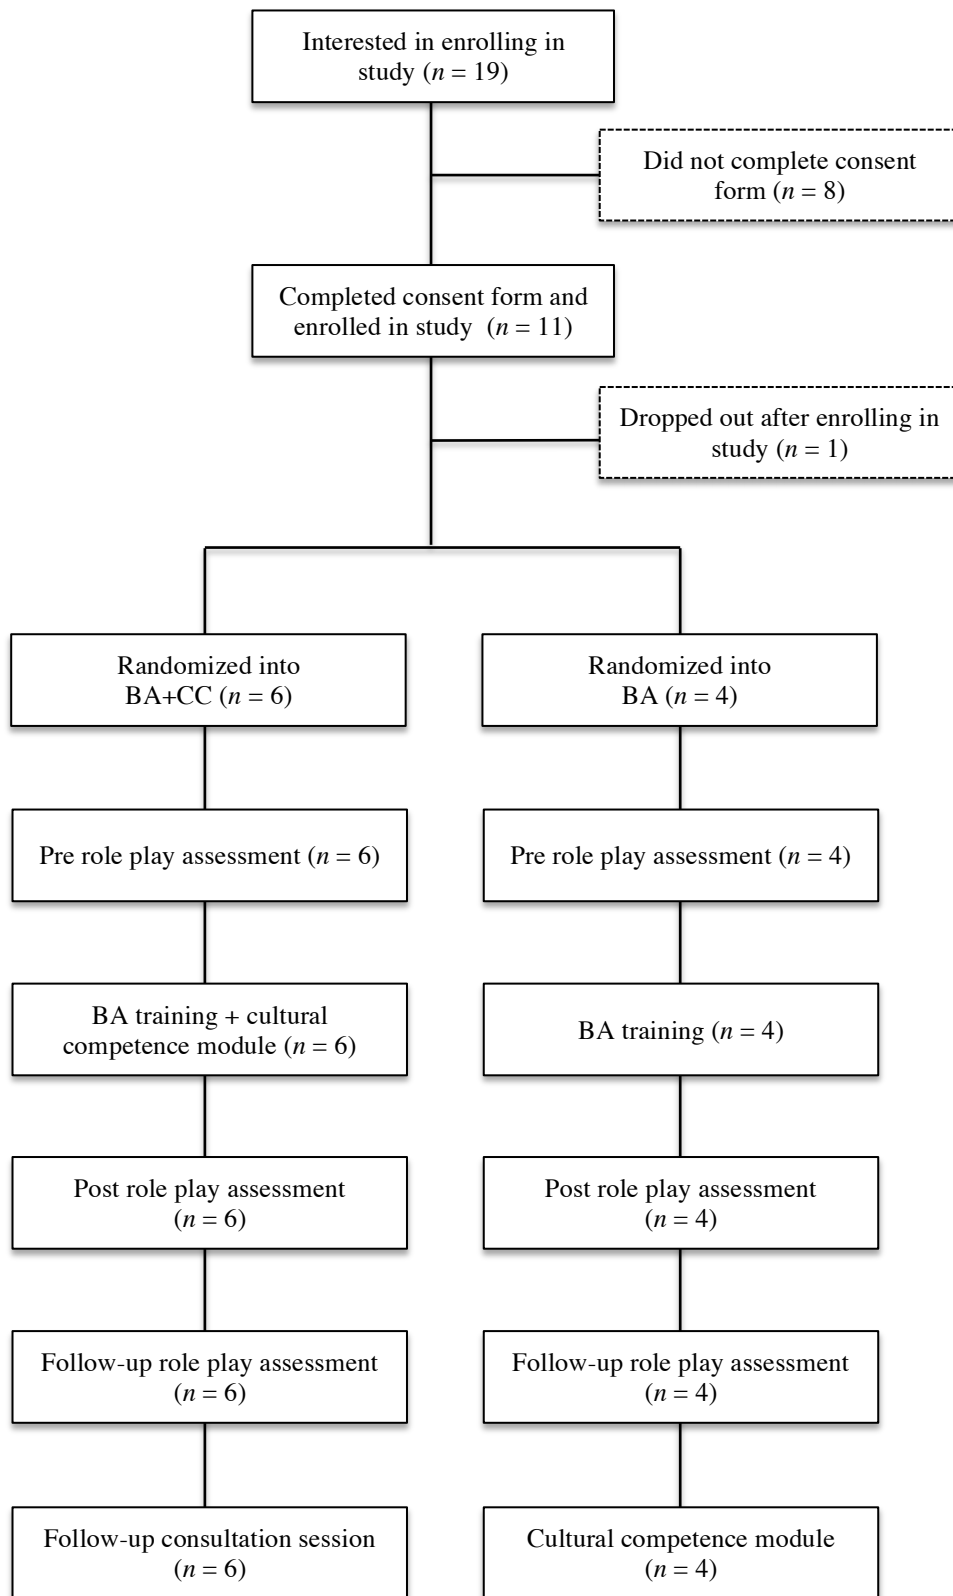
Interested in enrolling in study ($n = 19$)

Did not complete consent form ($n = 8$)

Completed consent form and enrolled in study ($n = 11$)

Dropped out after enrolling in study ($n = 1$)

Randomized into BA+CC ($n = 6$)

Randomized into BA ($n = 4$)

Pre role play assessment ($n = 6$)

Pre role play assessment ($n = 4$)

BA training + cultural competence module ($n = 6$)

BA training ($n = 4$)

Post role play assessment ($n = 6$)

Post role play assessment ($n = 4$)

Follow-up role play assessment ($n = 6$)

Follow-up role play assessment ($n = 4$)

Follow-up consultation session ($n = 6$)

Cultural competence module ($n = 4$)